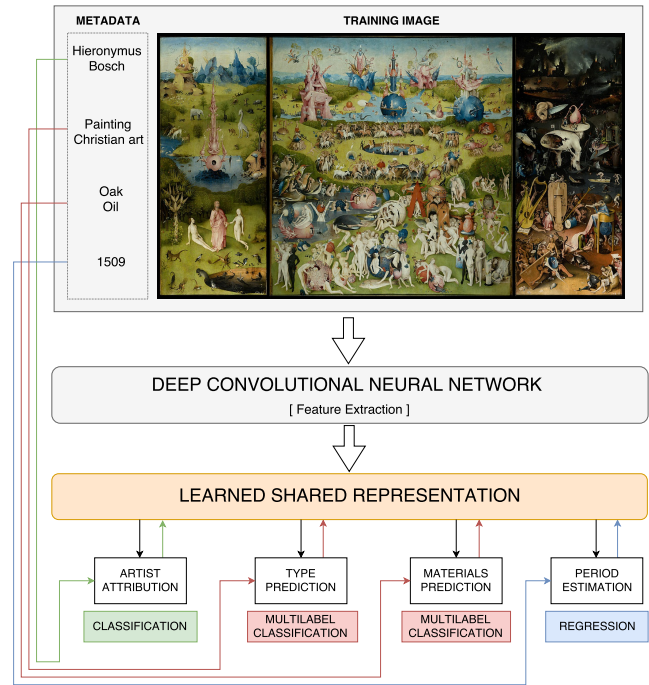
METADATA

TRAINING IMAGE

Hieronymus Bosch

Painting
Christian art

Oak
Oil

1509

DEEP CONVOLUTIONAL NEURAL NETWORK
[ Feature Extraction ]

LEARNED SHARED REPRESENTATION

ARTIST ATTRIBUTION

CLASSIFICATION

TYPE PREDICTION

MULTILABEL CLASSIFICATION

MATERIALS PREDICTION

MULTILABEL CLASSIFICATION

PERIOD ESTIMATION

REGRESSION